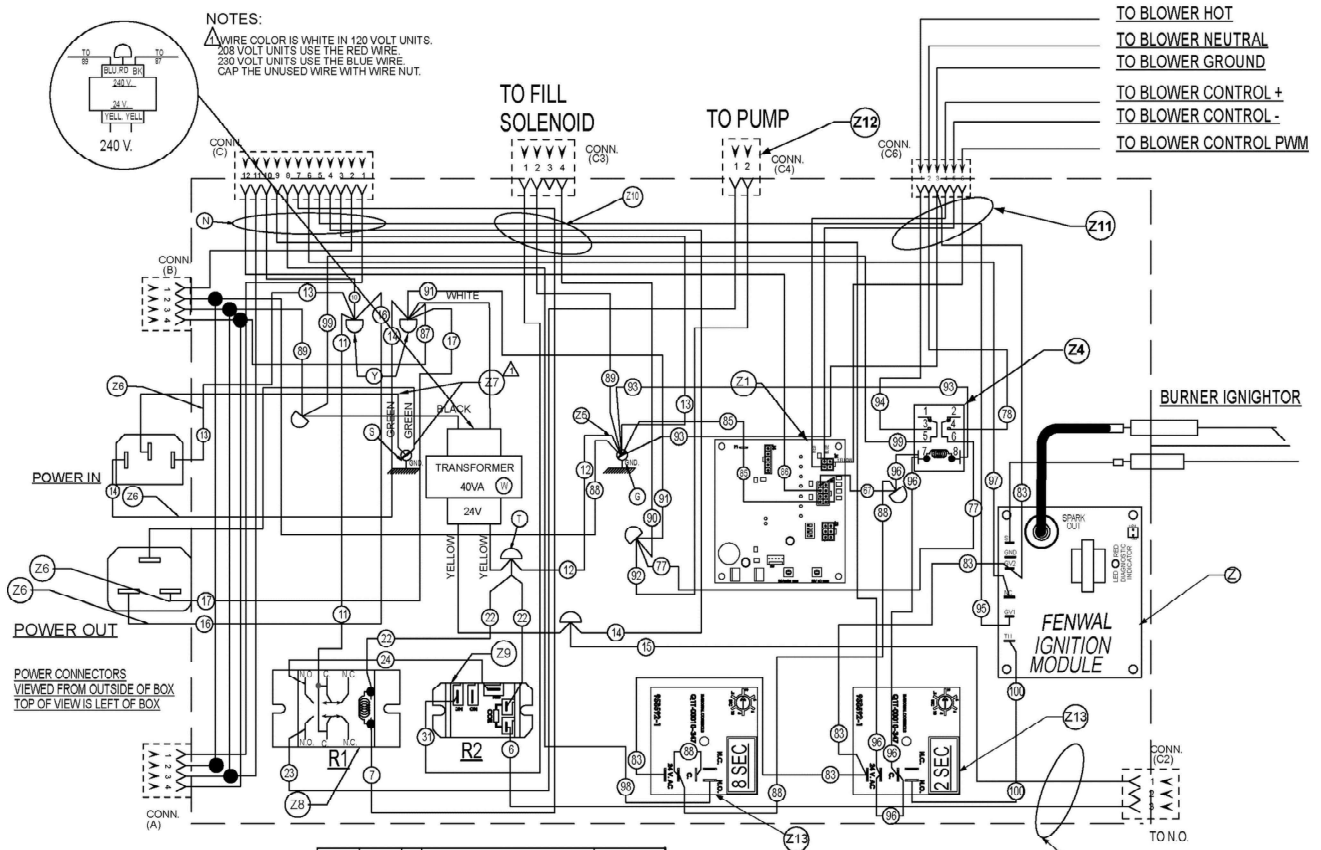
NOTES:
1 WIRE COLOR IS WHITE IN 120 VOLT UNITS. 208 VOLT UNITS USE THE RED WIRE. 230 VOLT UNITS USE THE BLUE WIRE. CAP THE UNUSED WIRE WITH WIRE NUT.

TO 89 TO 87 BLU RD BK 240 V. 24 V. YELL YELL
240 V.

TO FILL SOLENOID
TO PUMP
Z12
TO BLOWER HOT
TO BLOWER NEUTRAL
TO BLOWER GROUND
TO BLOWER CONTROL +
TO BLOWER CONTROL -
TO BLOWER CONTROL PWM

CONN. (C) 12 11 10 9 8 7 6 5 4 3 2 1
CONN. (C3) 1 2 3 4
CONN. (C4) 1 2
CONN. (C6) 1 2 3 4 5 6
N
Z10
Z11
CONN (B) 1 2 3 4
13 10 91 WHITE
99 16 87 11 14 17
89 Y
Z6 Z7 1 BLACK
GREEN GREEN S GND.
13
POWER IN
14 Z6
TRANSFORMER 40VA W 24V
Z5 89 93 13 GND. 93 85 G 12 88 91 90 92 77
Z1 65 86
93 94 Z4 1 2 3 4 5 6 7 8 78 99 96 87 96 88 97 77 83
BURNER IGNIGHTOR
SPARK OUT
GND RED LED DIAGNOSTIC INDICATOR
83 MV2 95 MV1 TH
FENWAL IGNITION MODULE
Z
T YELLOW YELLOW 12
Z6 Z6 17 16
POWER OUT
11 22 22 14 15
22 24 Z9
POWER CONNECTORS VIEWED FROM OUTSIDE OF BOX TOP OF VIEW IS LEFT OF BOX
N.O. C N.C. N.O. C N.C.
R1 R2 31 6
23 7 Z8
83 88 98 N.C. C N.O. 8 SEC Z13
88 83 96 96 N.C. C N.O. 2 SEC Z13 96 100 100
CONN. (C2) 1 2 3
TO N.O.
CONN. (A) 1 2 3 4